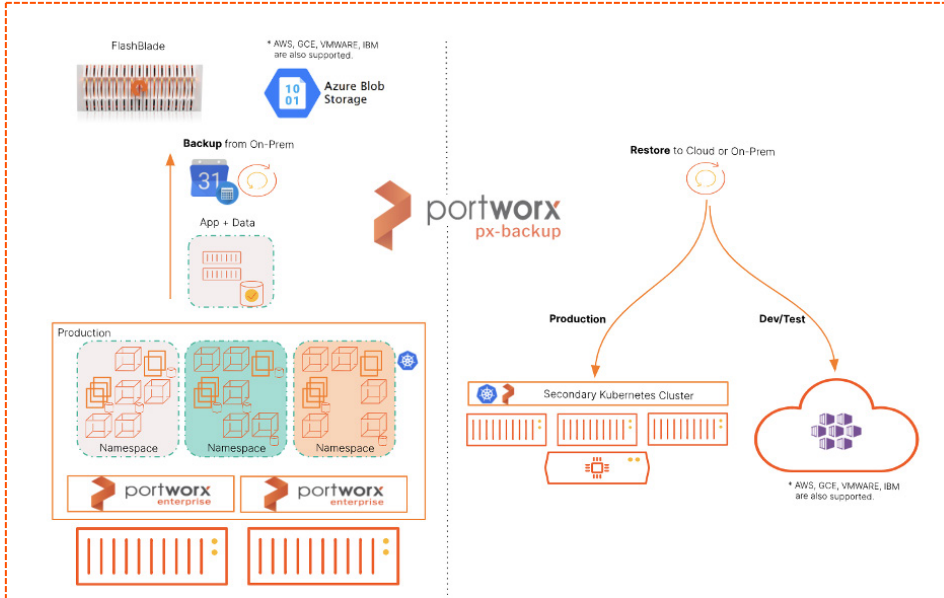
FlashBlade

* AWS, GCE, VMWARE, IBM are also supported.

10 01 Azure Blob Storage

Backup from On-Prem

31

App + Data

portworx
px-backup

Restore to Cloud or On-Prem

Production

Dev/Test

Production

Namespace

Namespace

Namespace

portworx enterprise

portworx enterprise

Secondary Kubernetes Cluster

* AWS, GCE, VMWARE, IBM are also supported.